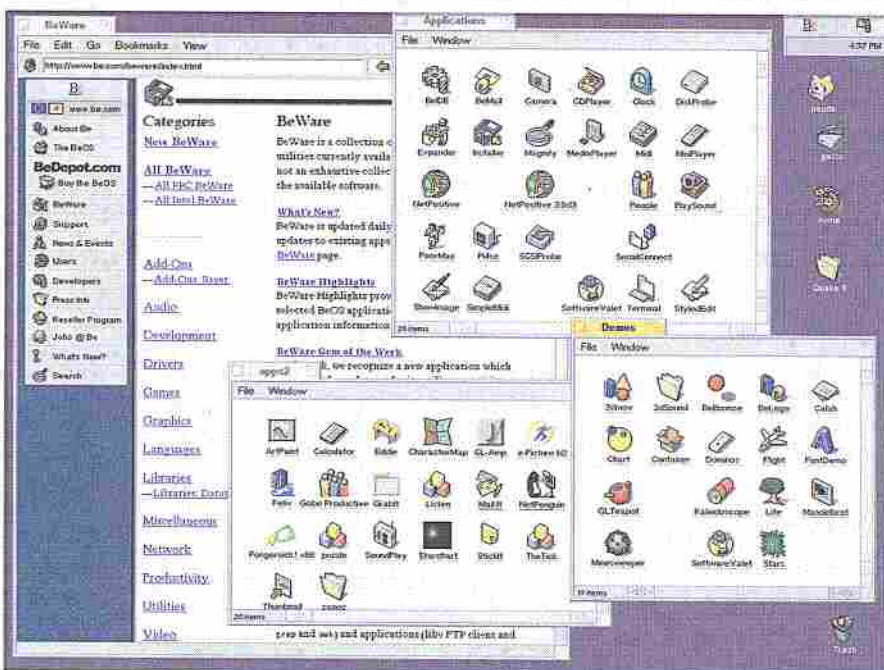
BeWare

File Edit Go Bookmarks View

http://www.be.com/beware/index.html

www.be.com

About Be

The BeOS

BeDepot.com

Buy the BeOS

BeWare

Support

News & Events

Users

Developers

Press Info

Reseller Program

Jobs @ Be

What's New?

Search

Categories

New BeWare

All BeWare
– All PPC BeWare
– All Intel BeWare

Add-Ons
– Add-Ons: Roxer

Audio

Development

Drivers

Games

Graphics

Languages

Libraries
– Libraries: Data

Miscellaneous

Network

Productivity

Utilities

Video

BeWare

BeWare is a collection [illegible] utilities currently availa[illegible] not an exhaustive collec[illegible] the available software.

What's New?
BeWare is updated daily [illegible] updates to existing app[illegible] BeWare page.

BeWare Highlights
BeWare Highlights prov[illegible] selected BeOS applicati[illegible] application information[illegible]

BeWare Gem of the Week
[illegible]k, we recognize a new application which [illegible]

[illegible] and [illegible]) and applications (like FTP clients and

Applications

File Window

BeIDE BeMail Camera CDPlayer Clock DiskProbe

Expander Installer Magnify MediaPlayer Midi MidiPlayer

NetPositive NetPositive 2.0d3 People PlaySound

PoorMan Pulse SCSIProbe SerialConnect

ShowImage StyledEdit SoftwareValet Terminal StyledEdit

26 items

Demos

File Window

3Dmov 3dSound BeBounce BeLogo Calah

Chart Container Dominos Flight FontDemo

GLTeapot Kaleidoscope Life Mandelbrot

Minesweeper SoftwareValet Stars

19 items

apps2

File Window

ArtPaint Calculator Eddie CharacterMap GL-Amp e-Picture hO

Felix Gobe Productive Grabit Listen MaKit NetPenguin

Pongo 1.0b1 puzzle SoundPlay Starshot Stickit TheTask

Thumbnail zooee

20 items

4:37 PM

Trash